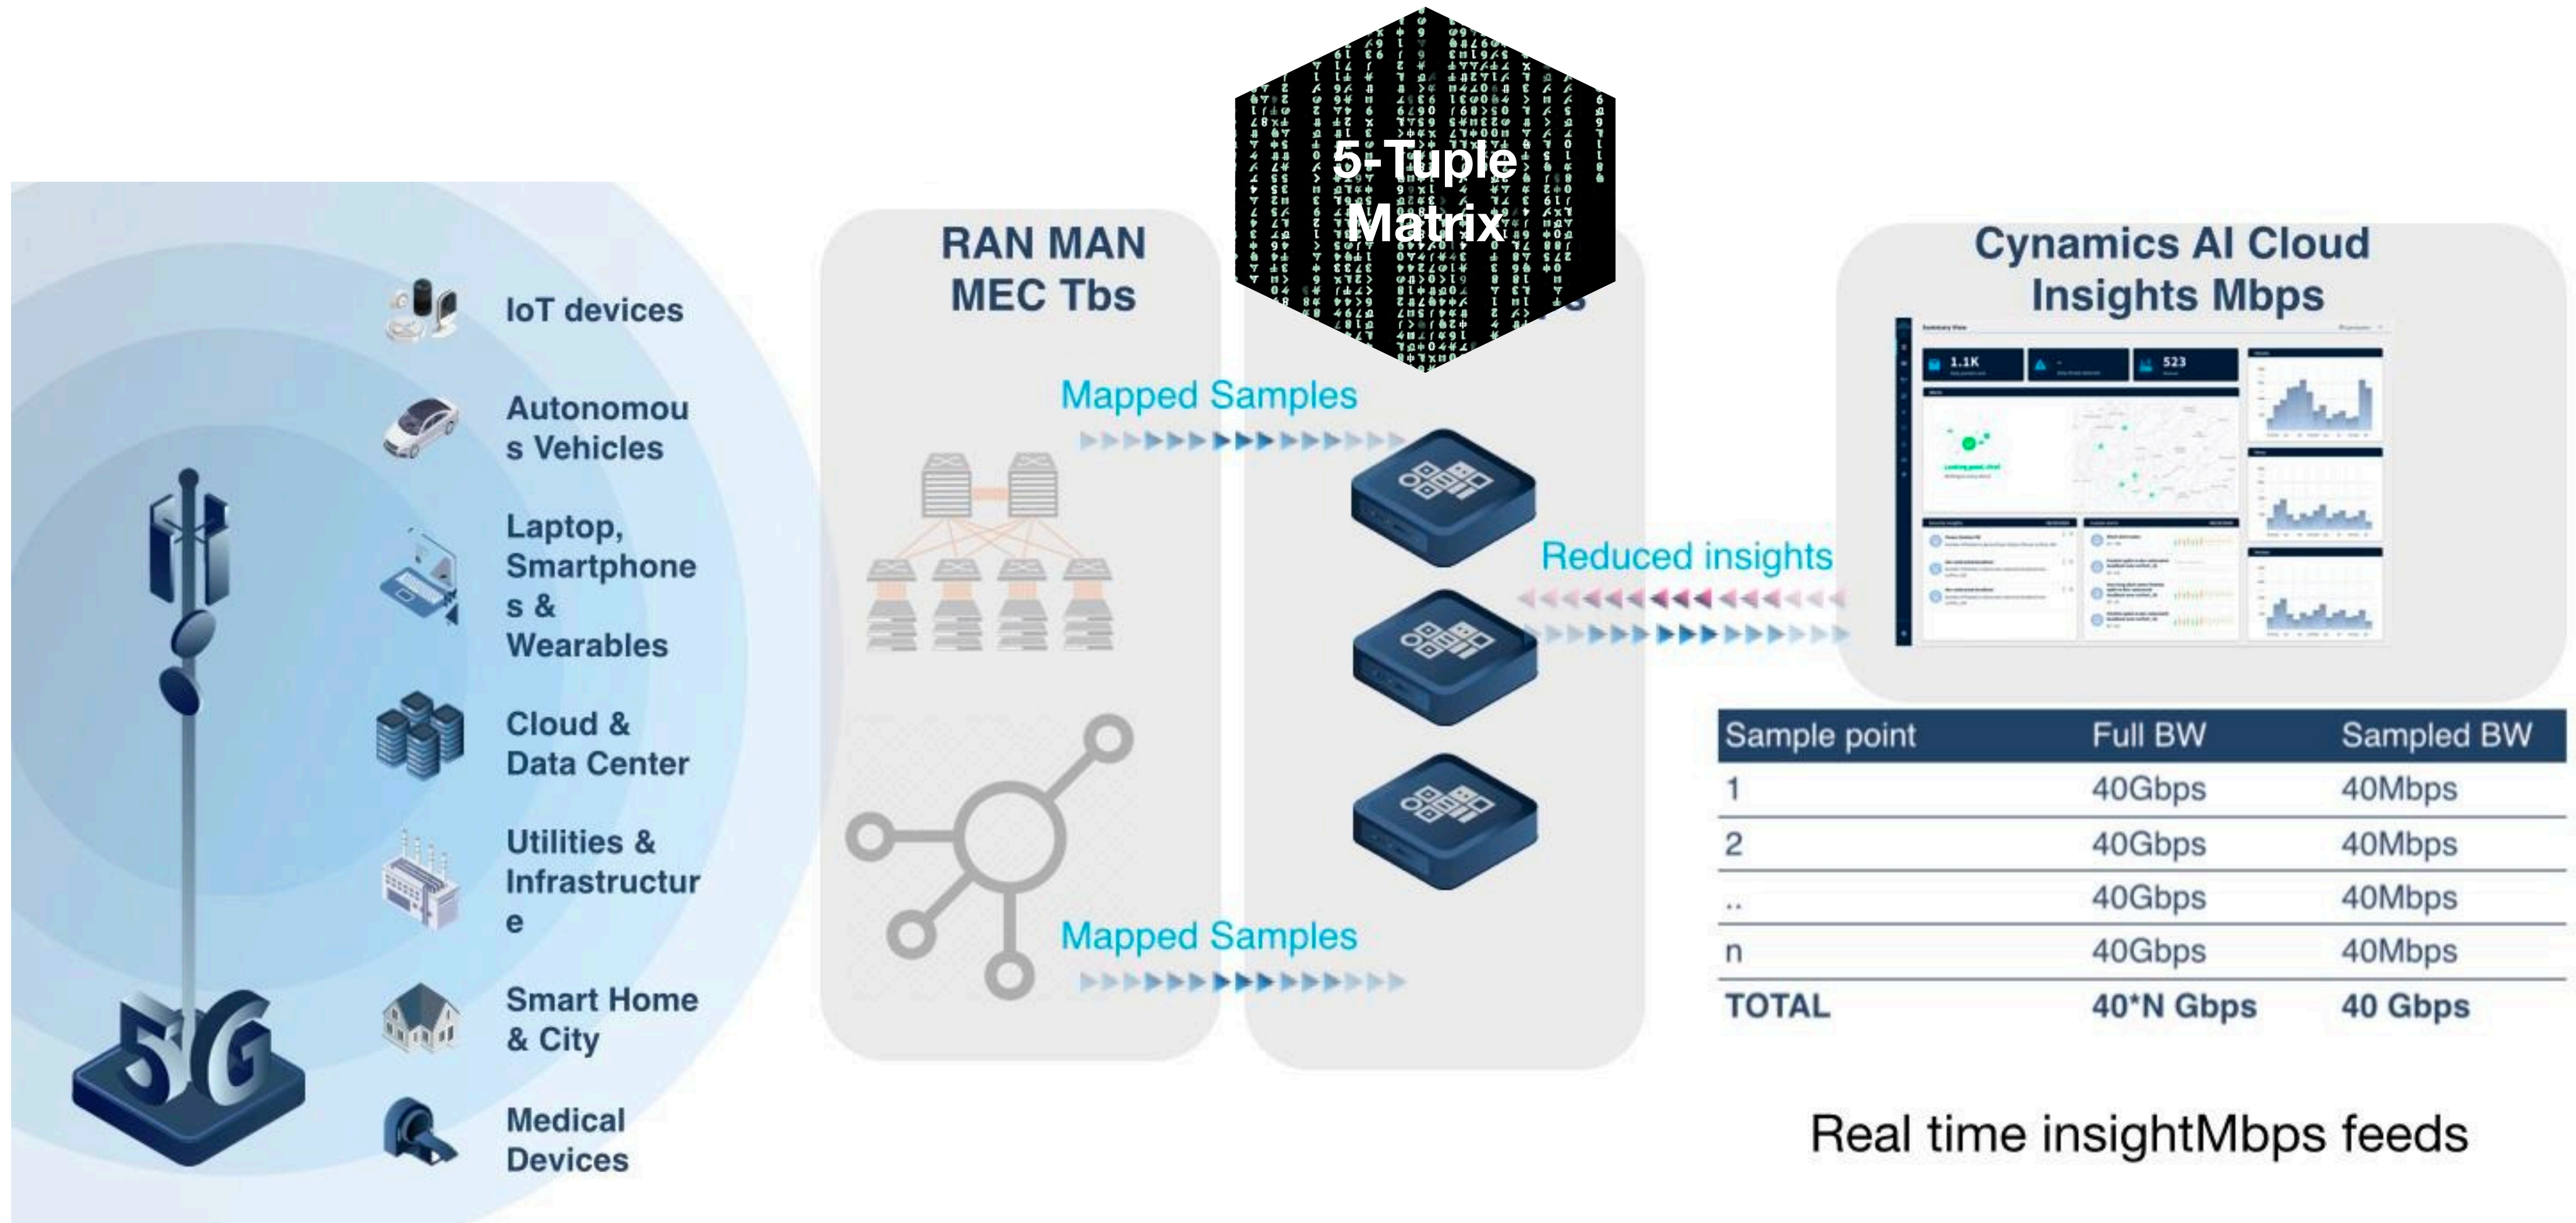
IoT devices

Autonomous Vehicles

Laptop, Smartphones & Wearables

Cloud & Data Center

Utilities & Infrastructure

Smart Home & City

Medical Devices

5G

RAN MAN MEC Tbs

5-Tuple Matrix

Mapped Samples

Mapped Samples

Reduced insights

Cynamics AI Cloud Insights Mbps

1.1K

523

| Sample point | Full BW | Sampled BW |
|---|---|---|
| 1 | 40Gbps | 40Mbps |
| 2 | 40Gbps | 40Mbps |
| .. | 40Gbps | 40Mbps |
| n | 40Gbps | 40Mbps |
| TOTAL | 40*N Gbps | 40 Gbps |

Real time insightMbps feeds